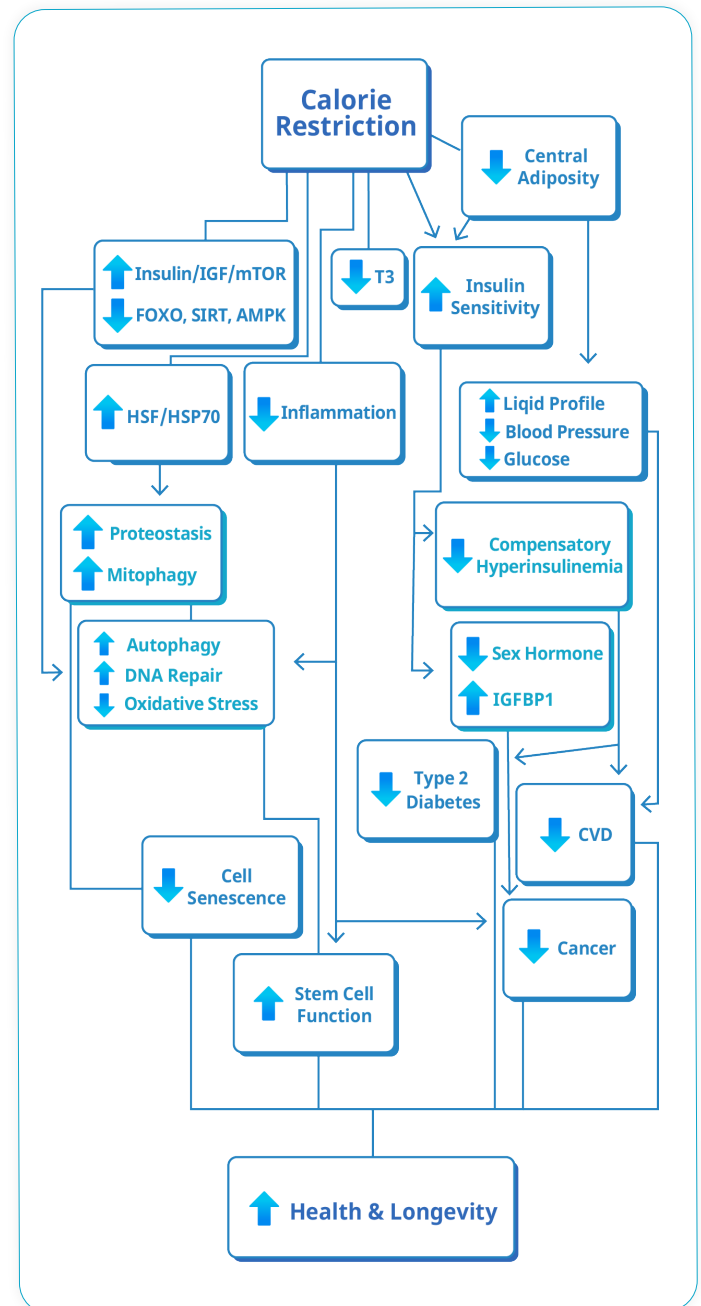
Calorie Restriction

Central Adiposity

Insulin/IGF/mTOR

FOXO, SIRT, AMPK

T3

Insulin Sensitivity

Liqid Profile

Blood Pressure

Glucose

HSF/HSP70

Inflammation

Proteostasis

Mitophagy

Compensatory Hyperinsulinemia

Autophagy

DNA Repair

Oxidative Stress

Sex Hormone

IGFBP1

Type 2 Diabetes

CVD

Cell Senescence

Cancer

Stem Cell Function

Health & Longevity